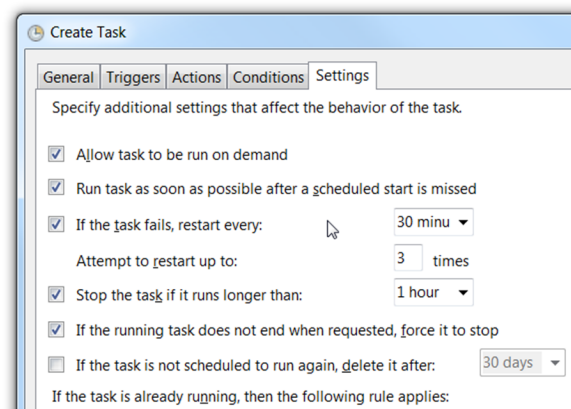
Create Task

General | Triggers | Actions | Conditions | Settings

Specify additional settings that affect the behavior of the task.

Allow task to be run on demand

Run task as soon as possible after a scheduled start is missed

If the task fails, restart every: 30 minu

Attempt to restart up to: 3 times

Stop the task if it runs longer than: 1 hour

If the running task does not end when requested, force it to stop

If the task is not scheduled to run again, delete it after: 30 days

If the task is already running, then the following rule applies: